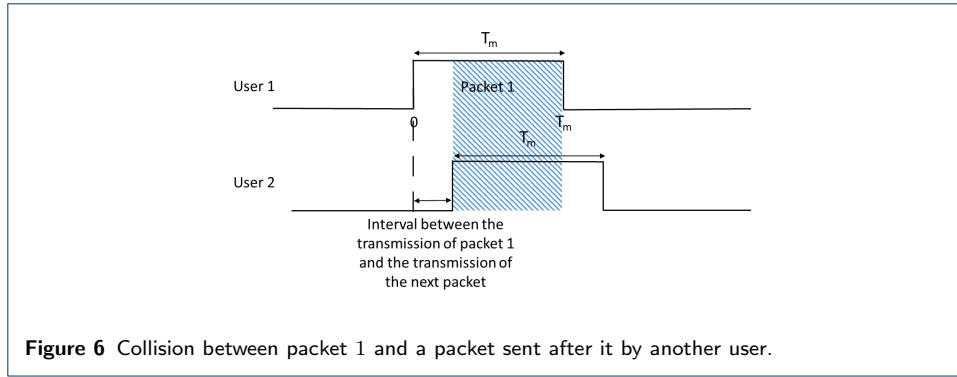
$T_m$

User 1

Packet 1

0

$T_m$

$T_m$

User 2

Interval between the transmission of packet 1 and the transmission of the next packet

**Figure 6** Collision between packet 1 and a packet sent after it by another user.